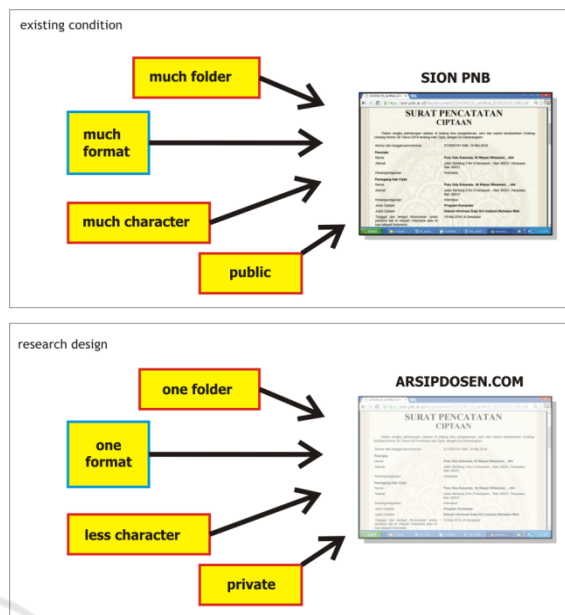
existing condition

much folder

much format

much character

public

SION PNB

SURAT PENCATATAN
CIPTAAN

research design

one folder

one format

less character

private

ARSIPDOSEN.COM

SURAT PENCATATAN
CIPTAAN